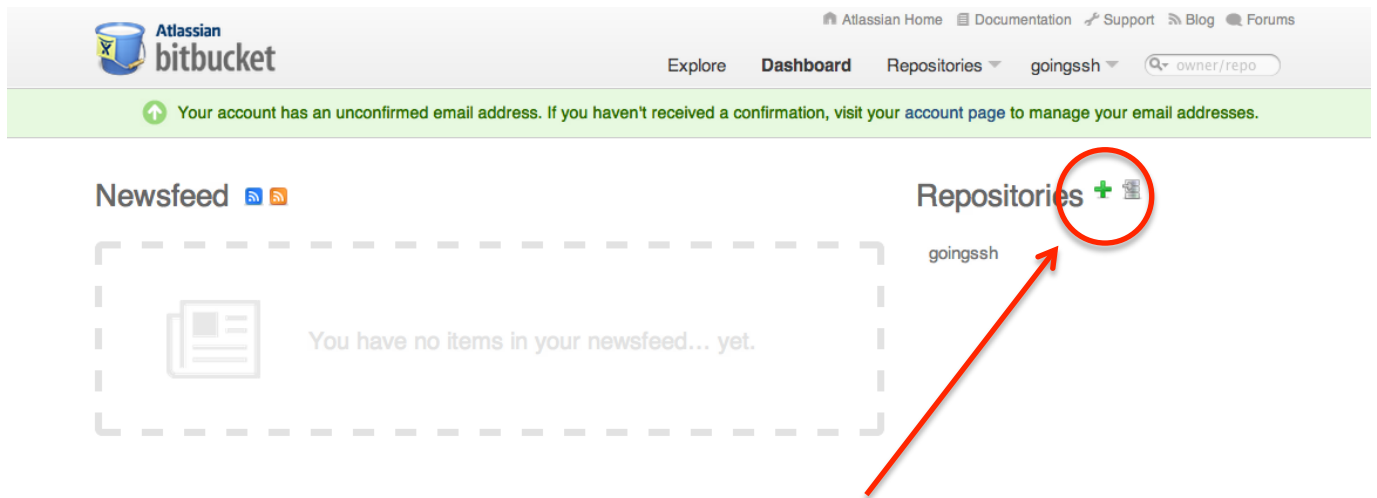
Atlassian bitbucket

Atlassian Home Documentation Support Blog Forums

Explore Dashboard Repositories goingssh owner/repo

Your account has an unconfirmed email address. If you haven't received a confirmation, visit your account page to manage your email addresses.

Newsfeed

You have no items in your newsfeed… yet.

Repositories

goingssh